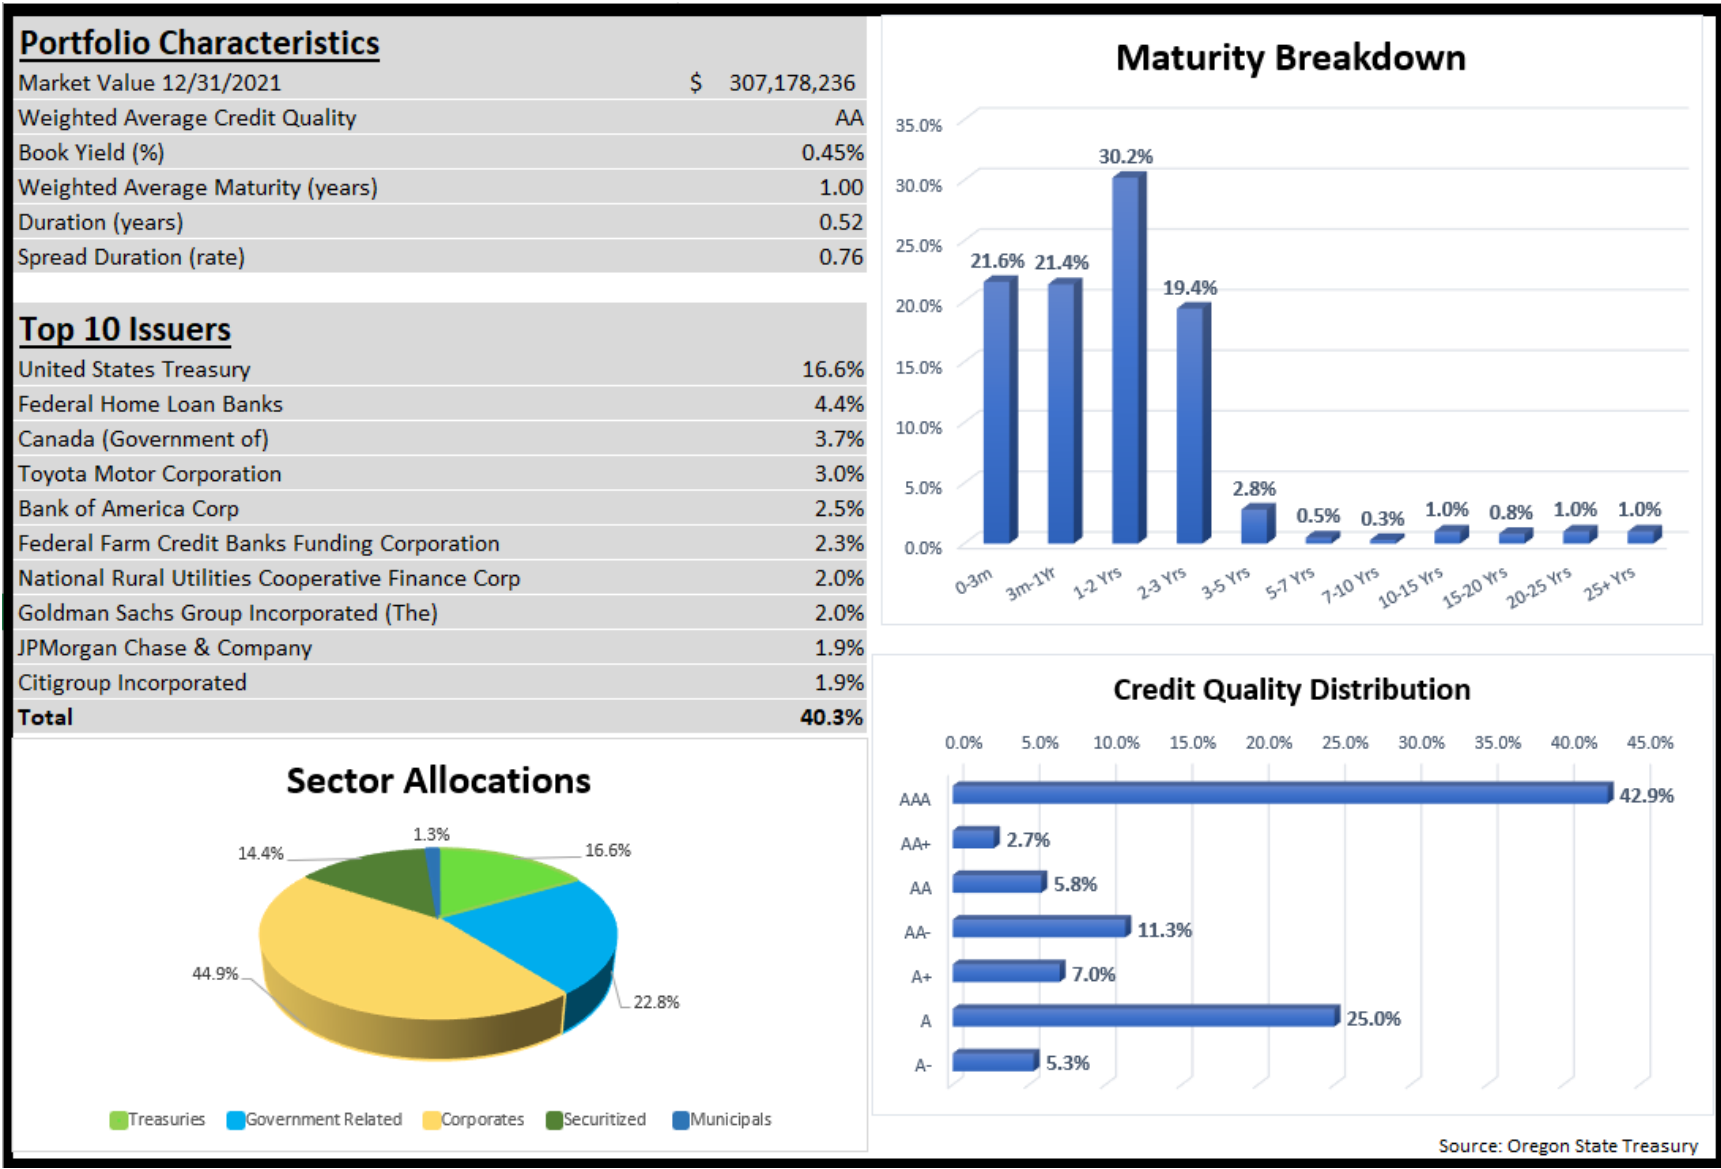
**Portfolio Characteristics**

| | |
|---|---|
| Market Value 12/31/2021 | $ 307,178,236 |
| Weighted Average Credit Quality | AA |
| Book Yield (%) | 0.45% |
| Weighted Average Maturity (years) | 1.00 |
| Duration (years) | 0.52 |
| Spread Duration (rate) | 0.76 |

**Top 10 Issuers**

| | |
|---|---|
| United States Treasury | 16.6% |
| Federal Home Loan Banks | 4.4% |
| Canada (Government of) | 3.7% |
| Toyota Motor Corporation | 3.0% |
| Bank of America Corp | 2.5% |
| Federal Farm Credit Banks Funding Corporation | 2.3% |
| National Rural Utilities Cooperative Finance Corp | 2.0% |
| Goldman Sachs Group Incorporated (The) | 2.0% |
| JPMorgan Chase & Company | 1.9% |
| Citigroup Incorporated | 1.9% |
| **Total** | **40.3%** |

Sector Allocations

1.3%
16.6%
14.4%
44.9%
22.8%

Treasuries Government Related Corporates Securitized Municipals

Maturity Breakdown

35.0%
30.0%
25.0%
20.0%
15.0%
10.0%
5.0%
0.0%

21.6% 21.4% 30.2% 19.4% 2.8% 0.5% 0.3% 1.0% 0.8% 1.0% 1.0%

0-3m 3m-1Yr 1-2 Yrs 2-3 Yrs 3-5 Yrs 5-7 Yrs 7-10 Yrs 10-15 Yrs 15-20 Yrs 20-25 Yrs 25+ Yrs

Credit Quality Distribution

0.0% 5.0% 10.0% 15.0% 20.0% 25.0% 30.0% 35.0% 40.0% 45.0%

AAA 42.9%
AA+ 2.7%
AA 5.8%
AA- 11.3%
A+ 7.0%
A 25.0%
A- 5.3%

Source: Oregon State Treasury